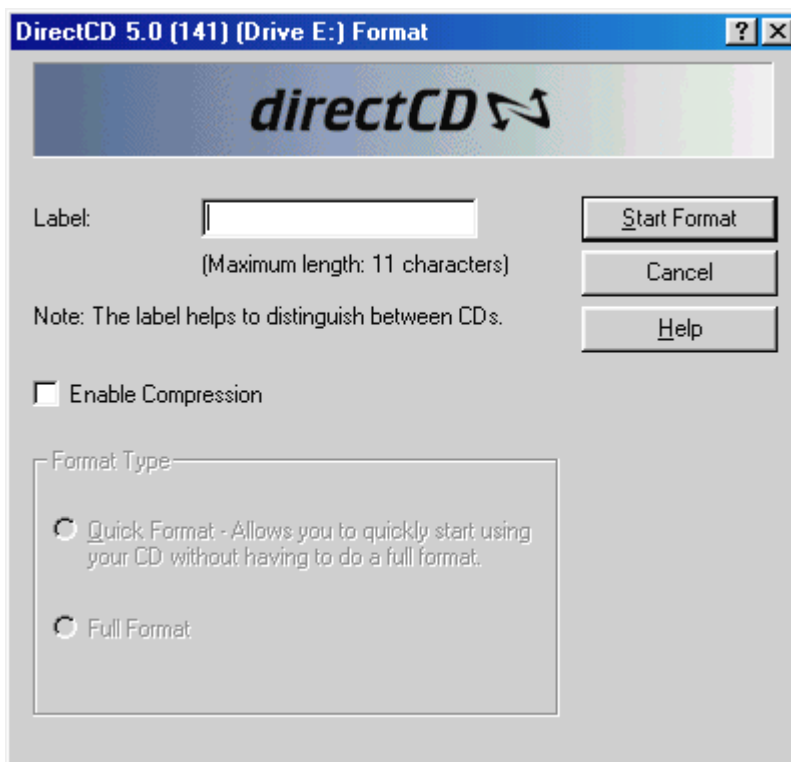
DirectCD 5.0 (141) (Drive E:) Format

?

directCD

Label:

(Maximum length: 11 characters)

Note: The label helps to distinguish between CDs.

Start Format

Cancel

Help

Enable Compression

Format Type

Quick Format - Allows you to quickly start using your CD without having to do a full format.

Full Format